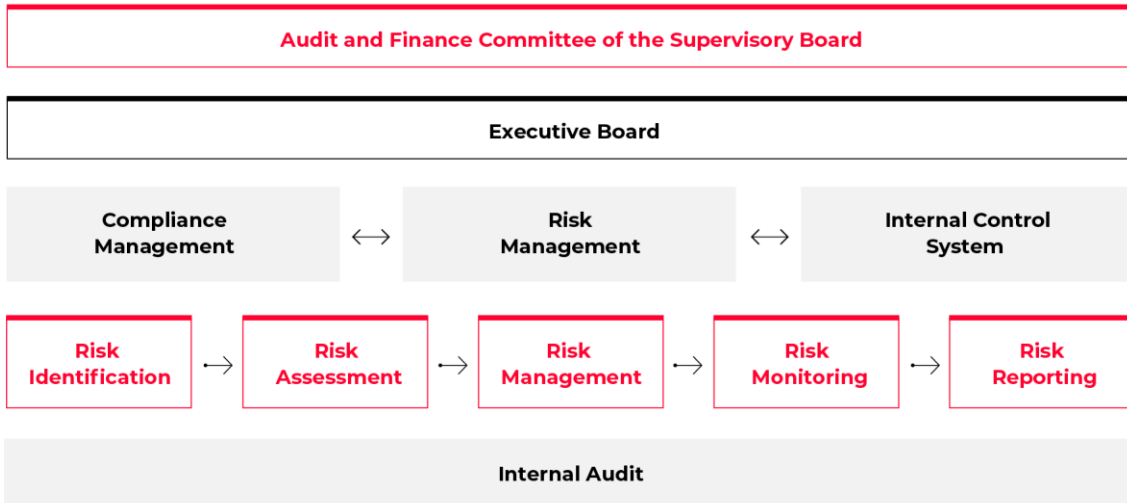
Audit and Finance Committee of the Supervisory Board

Executive Board

Compliance Management

Risk Management

Internal Control System

Risk Identification

Risk Assessment

Risk Management

Risk Monitoring

Risk Reporting

Internal Audit